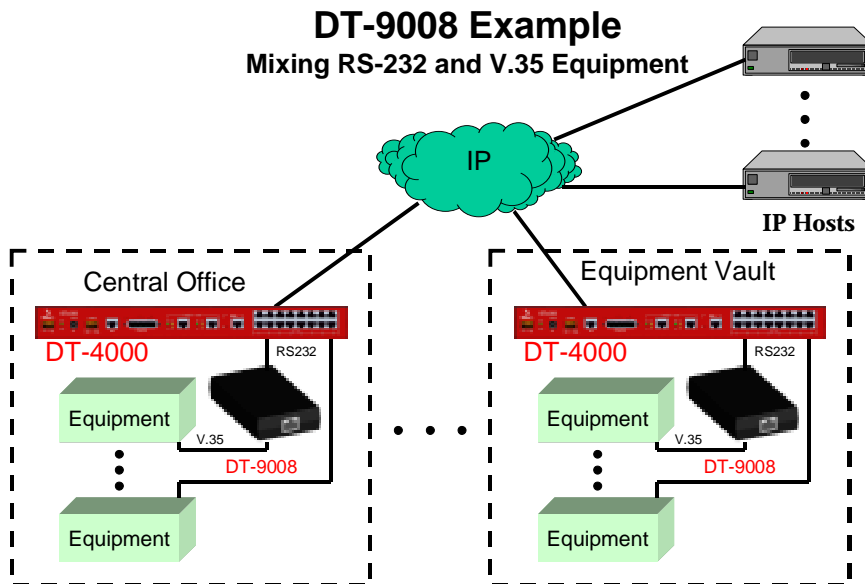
DT-9008 Example
Mixing RS-232 and V.35 Equipment

IP

IP Hosts

Central Office

DT-4000

RS232

Equipment

V.35

DT-9008

Equipment

Equipment Vault

DT-4000

RS232

Equipment

V.35

DT-9008

Equipment